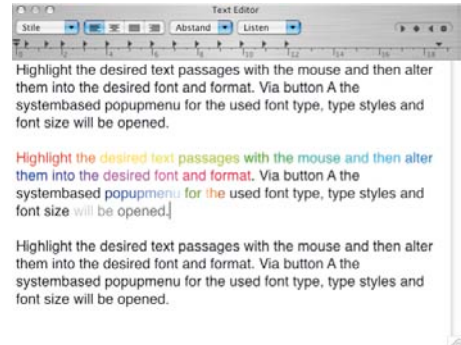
Text Editor

Stile | Abstand | Listen

Highlight the desired text passages with the mouse and then alter them into the desired font and format. Via button A the systembased popupmenu for the used font type, type styles and font size will be opened.

Highlight the desired text passages with the mouse and then alter them into the desired font and format. Via button A the systembased popupmenu for the used font type, type styles and font size will be opened.

Highlight the desired text passages with the mouse and then alter them into the desired font and format. Via button A the systembased popupmenu for the used font type, type styles and font size will be opened.